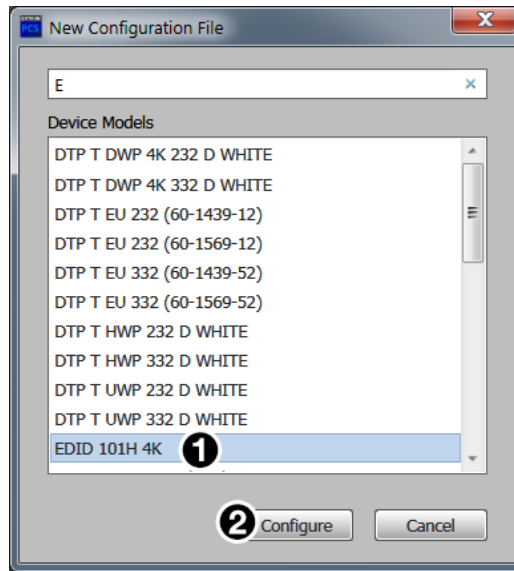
PCS New Configuration File

E

Device Models

DTP T DWP 4K 232 D WHITE

DTP T DWP 4K 332 D WHITE

DTP T EU 232 (60-1439-12)

DTP T EU 232 (60-1569-12)

DTP T EU 332 (60-1439-52)

DTP T EU 332 (60-1569-52)

DTP T HWP 232 D WHITE

DTP T HWP 332 D WHITE

DTP T UWP 232 D WHITE

DTP T UWP 332 D WHITE

EDID 101H 4K

1

2 Configure

Cancel